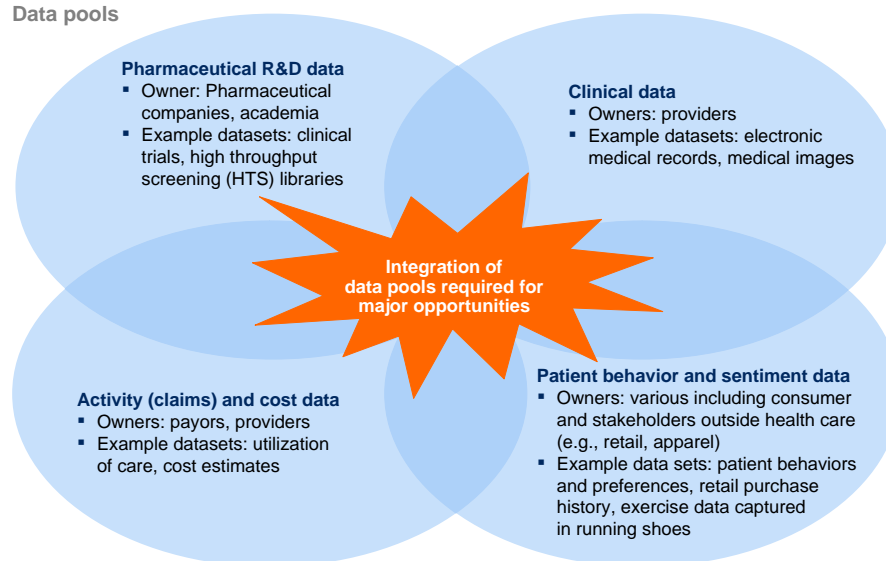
Data pools

Pharmaceutical R&D data
- Owner: Pharmaceutical companies, academia
- Example datasets: clinical trials, high throughput screening (HTS) libraries

Clinical data
- Owners: providers
- Example datasets: electronic medical records, medical images

Integration of data pools required for major opportunities

Activity (claims) and cost data
- Owners: payors, providers
- Example datasets: utilization of care, cost estimates

Patient behavior and sentiment data
- Owners: various including consumer and stakeholders outside health care (e.g., retail, apparel)
- Example data sets: patient behaviors and preferences, retail purchase history, exercise data captured in running shoes